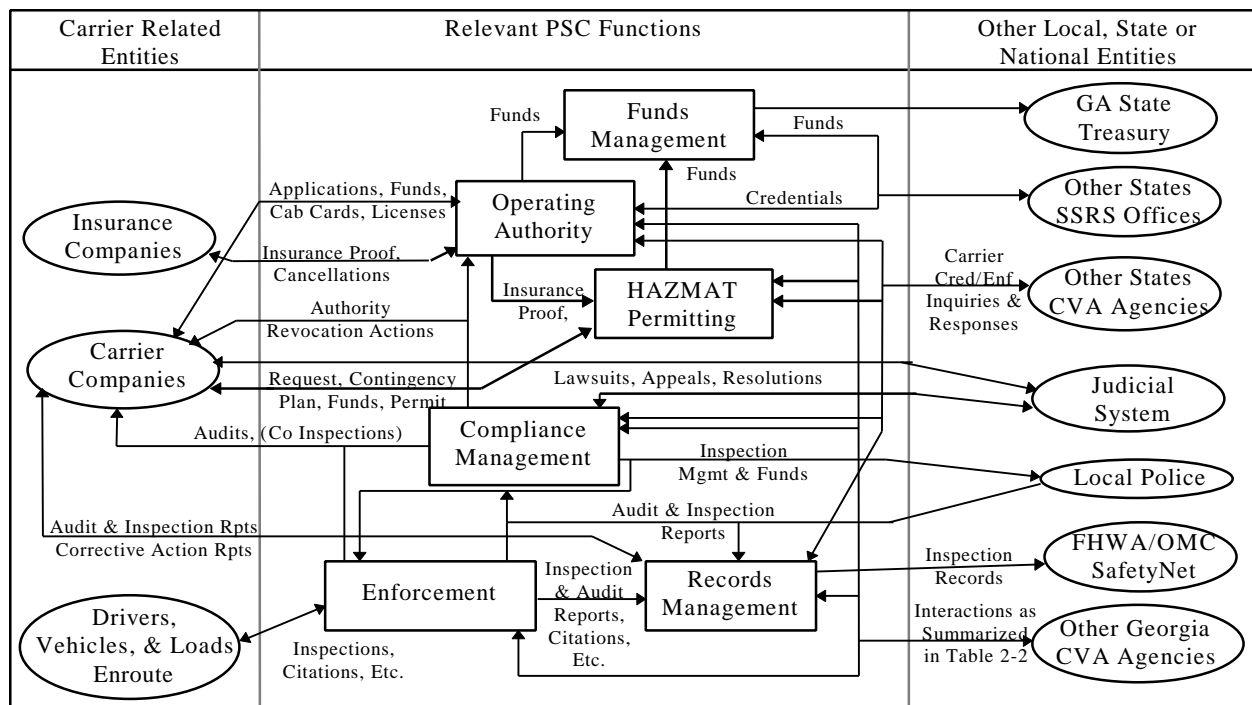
Carrier Related Entities

Relevant PSC Functions

Other Local, State or National Entities

Funds

Funds Management

GA State Treasury

Funds

Funds

Applications, Funds, Cab Cards, Licenses

Operating Authority

Credentials

Other States SSRS Offices

Insurance Companies

Insurance Proof, Cancellations

Carrier Cred/Enf Inquiries & Responses

Insurance Proof,

HAZMAT Permitting

Other States CVA Agencies

Authority Revocation Actions

Carrier Companies

Request, Contingency Plan, Funds, Permit

Lawsuits, Appeals, Resolutions

Judicial System

Audits, (Co Inspections)

Compliance Management

Inspection Mgmt & Funds

Local Police

Audit & Inspection Reports

Audit & Inspection Rpts Corrective Action Rpts

Enforcement

Inspection & Audit Reports, Citations, Etc.

Records Management

Inspection Records

FHWA/OMC SafetyNet

Drivers, Vehicles, & Loads Enroute

Inspections, Citations, Etc.

Interactions as Summarized in Table 2-2

Other Georgia CVA Agencies